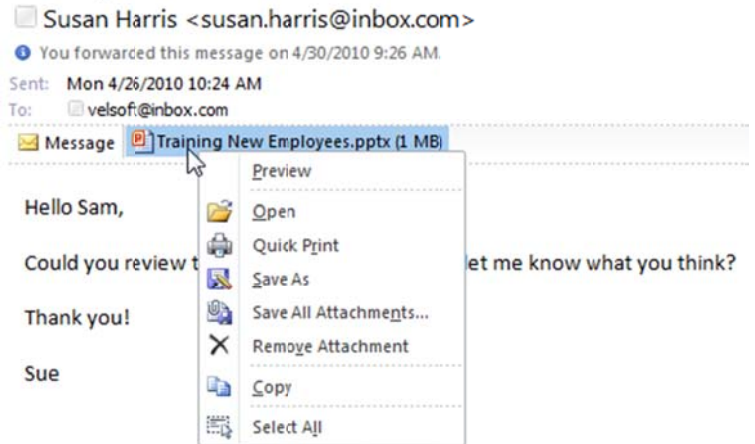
Susan Harris <susan.harris@inbox.com>

You forwarded this message on 4/30/2010 9:26 AM.

Sent: Mon 4/26/2010 10:24 AM
To: velsoft@inbox.com

Message Training New Employees.pptx (1 MB)

Hello Sam,

Could you review t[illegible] let me know what you think?

Thank you!

Sue

Preview
Open
Quick Print
Save As
Save All Attachments...
Remove Attachment
Copy
Select All